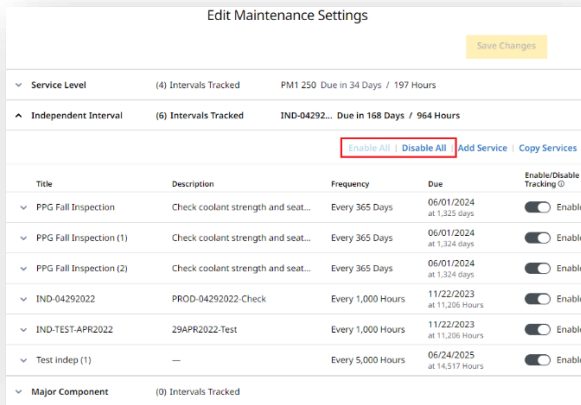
Edit Maintenance Settings

Save Changes

Service Level (4) Intervals Tracked PM1 250 Due in 34 Days / 197 Hours

Independent Interval (6) Intervals Tracked IND-04292... Due in 168 Days / 964 Hours

Enable All | Disable All | Add Service | Copy Services

| Title | Description | Frequency | Due | Enable/Disable Tracking ⓘ |
|---|---|---|---|---|
| PPG Fall Inspection | Check coolant strength and seat... | Every 365 Days | 06/01/2024 at 1,325 days | Enable |
| PPG Fall Inspection (1) | Check coolant strength and seat... | Every 365 Days | 06/01/2024 at 1,324 days | Enable |
| PPG Fall Inspection (2) | Check coolant strength and seat... | Every 365 Days | 06/01/2024 at 1,324 days | Enable |
| IND-04292022 | PROD-04292022-Check | Every 1,000 Hours | 11/22/2023 at 11,206 Hours | Enable |
| IND-TEST-APR2022 | 29APR2022-Test | Every 1,000 Hours | 11/22/2023 at 11,206 Hours | Enable |
| Test indep (1) | — | Every 5,000 Hours | 06/24/2025 at 14,517 Hours | Enable |

Major Component (0) Intervals Tracked